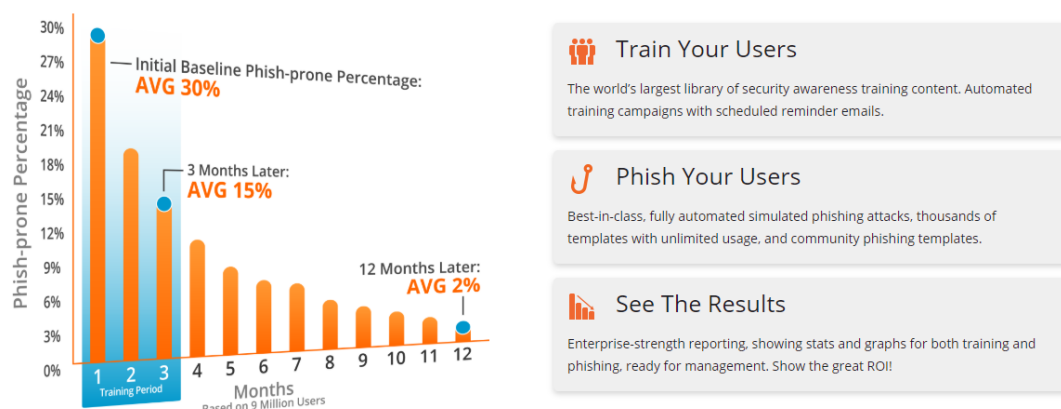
30%
27%
24%
21%
18%
15%
12%
9%
6%
3%
0%

Phish-prone Percentage

Initial Baseline Phish-prone Percentage:
AVG 30%

3 Months Later:
AVG 15%

12 Months Later:
AVG 2%

1 2 3 4 5 6 7 8 9 10 11 12

Training Period

Months
Based on 9 Million Users

Train Your Users

The world's largest library of security awareness training content. Automated training campaigns with scheduled reminder emails.

Phish Your Users

Best-in-class, fully automated simulated phishing attacks, thousands of templates with unlimited usage, and community phishing templates.

See The Results

Enterprise-strength reporting, showing stats and graphs for both training and phishing, ready for management. Show the great ROI!